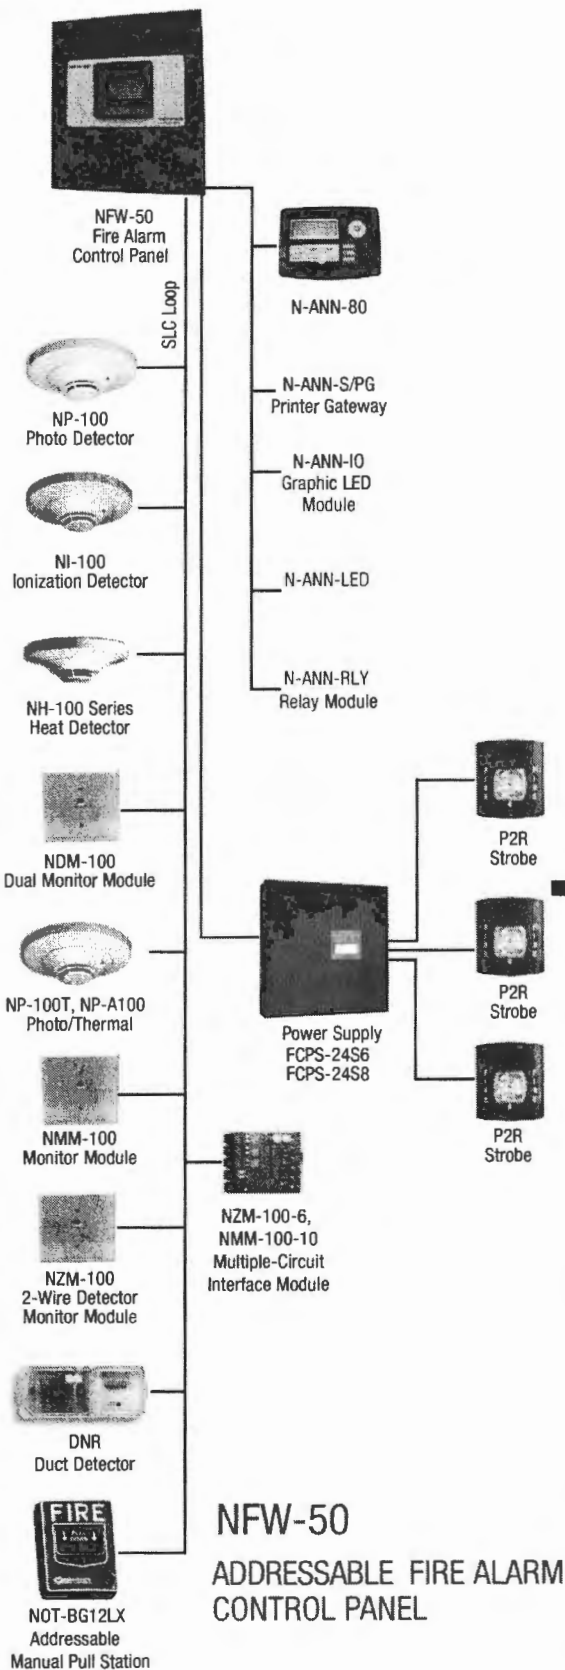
NFW-50
Fire Alarm
Control Panel

SLC Loop

N-ANN-80

N-ANN-S/PG
Printer Gateway

N-ANN-IO
Graphic LED
Module

N-ANN-LED

N-ANN-RLY
Relay Module

NP-100
Photo Detector

NI-100
Ionization Detector

NH-100 Series
Heat Detector

NDM-100
Dual Monitor Module

P2R
Strobe

P2R
Strobe

P2R
Strobe

NP-100T, NP-A100
Photo/Thermal

Power Supply
FCPS-24S6
FCPS-24S8

NMM-100
Monitor Module

NZM-100-6,
NMM-100-10
Multiple-Circuit
Interface Module

NZM-100
2-Wire Detector
Monitor Module

DNR
Duct Detector

FIRE

NOT-BG12LX
Addressable
Manual Pull Station

NFW-50

ADDRESSABLE FIRE ALARM CONTROL PANEL